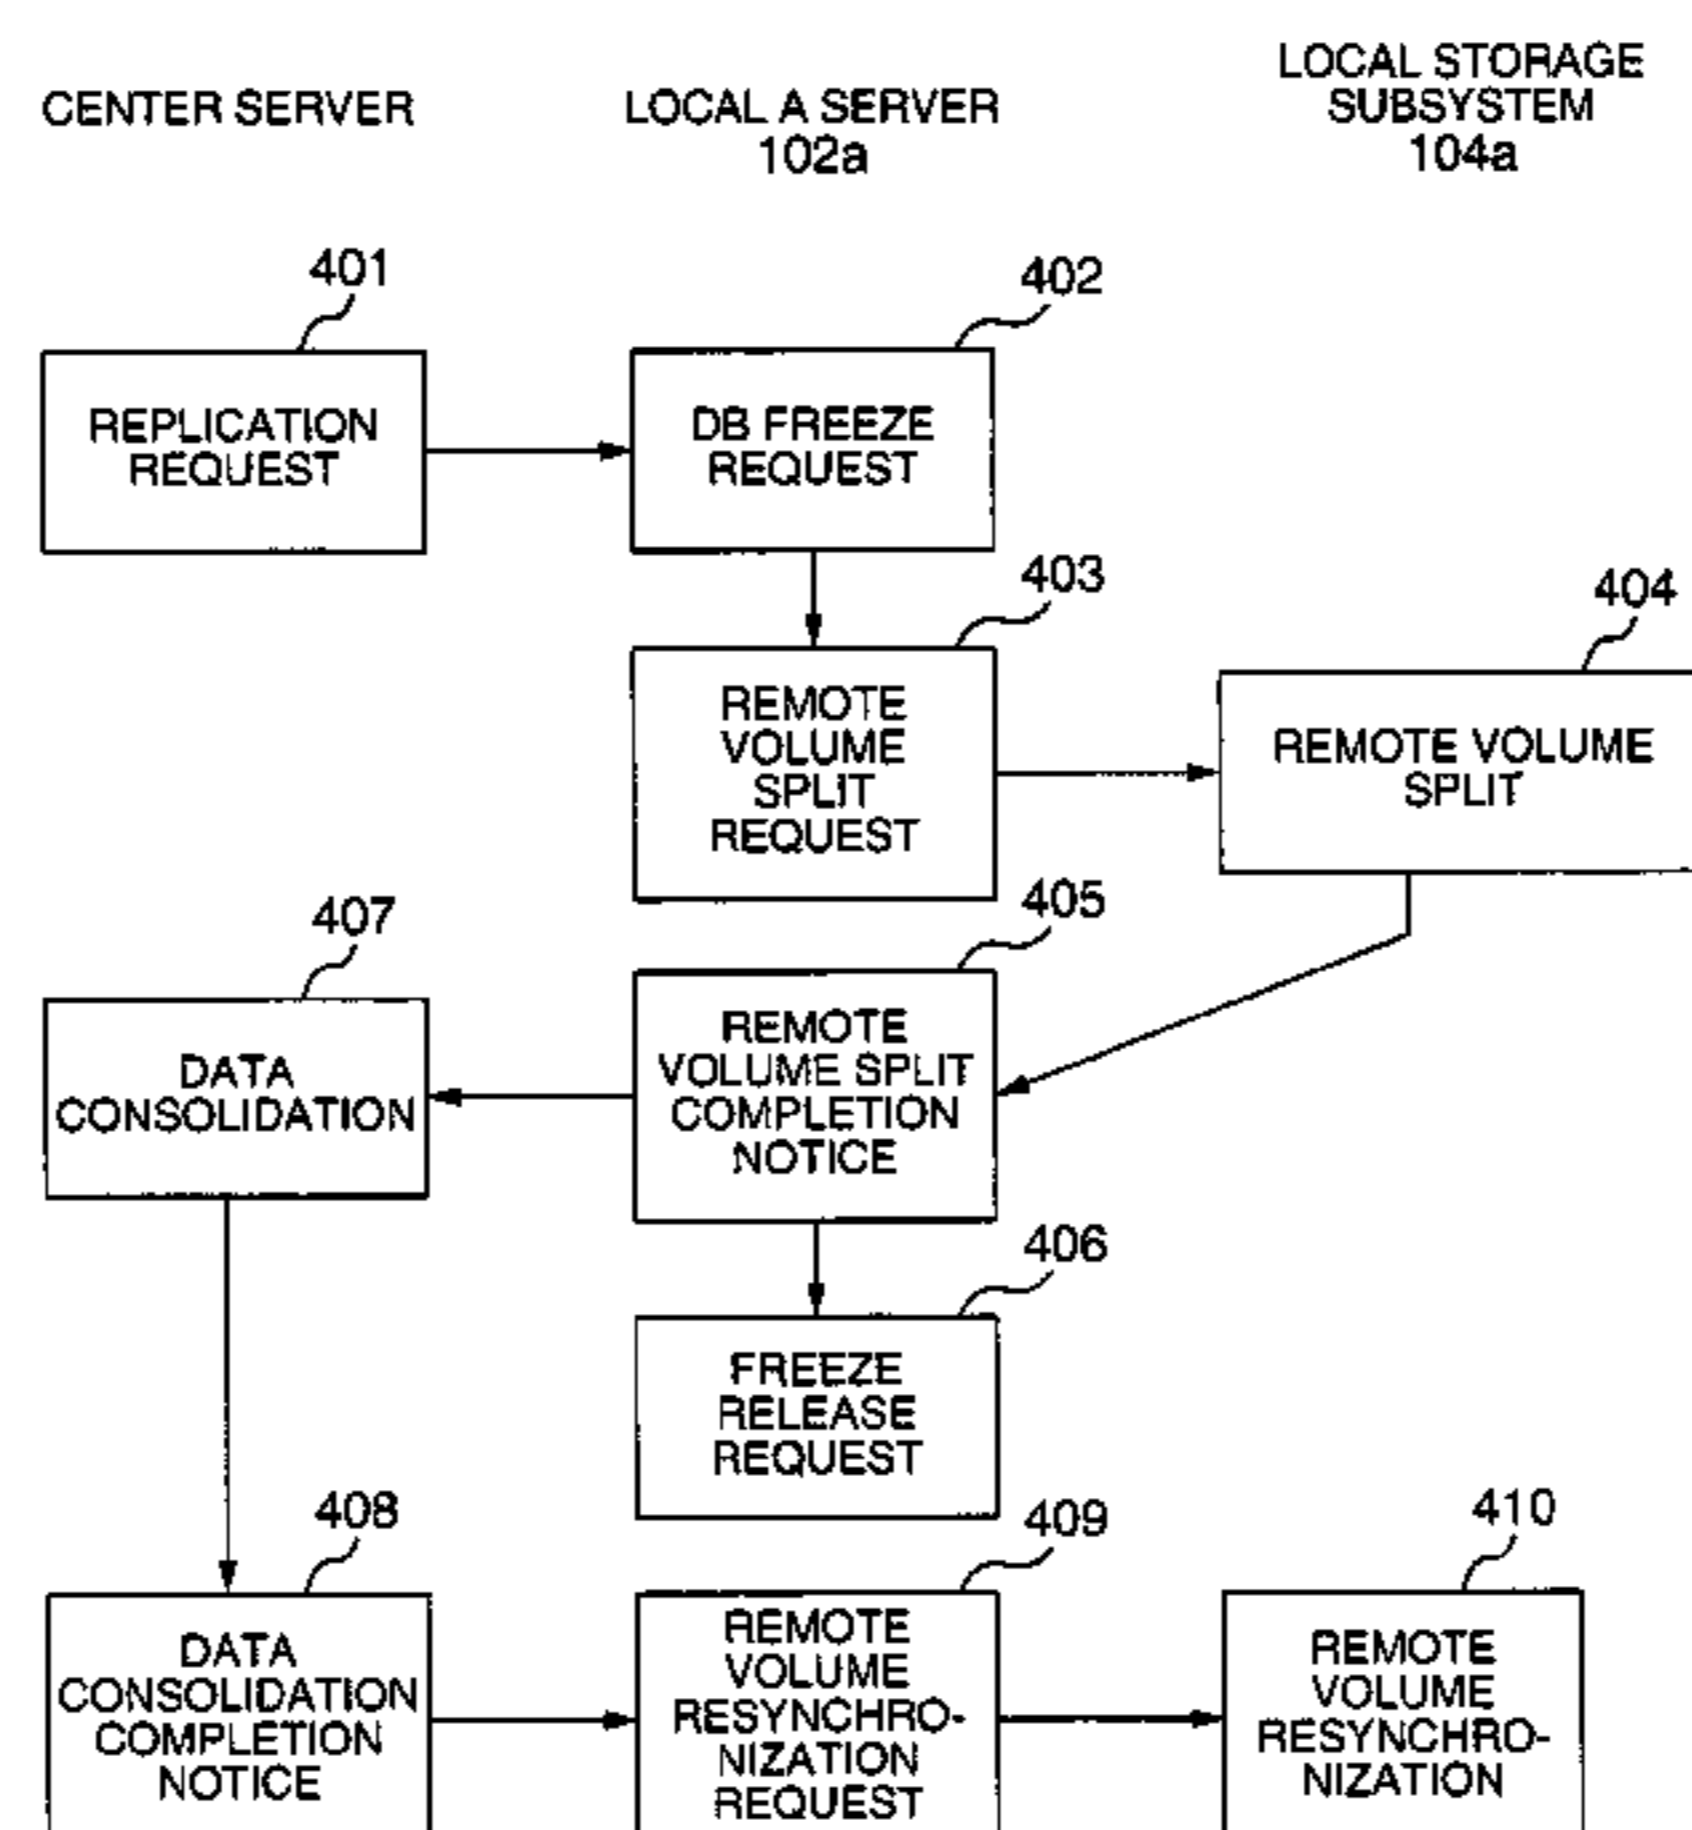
CENTER SERVER

LOCAL A SERVER
102a

LOCAL STORAGE
SUBSYSTEM
104a

401

REPLICATION REQUEST

402

DB FREEZE REQUEST

403

REMOTE VOLUME SPLIT REQUEST

404

REMOTE VOLUME SPLIT

407

DATA CONSOLIDATION

405

REMOTE VOLUME SPLIT COMPLETION NOTICE

406

FREEZE RELEASE REQUEST

408

DATA CONSOLIDATION COMPLETION NOTICE

409

REMOTE VOLUME RESYNCHRONIZATION REQUEST

410

REMOTE VOLUME RESYNCHRONIZATION